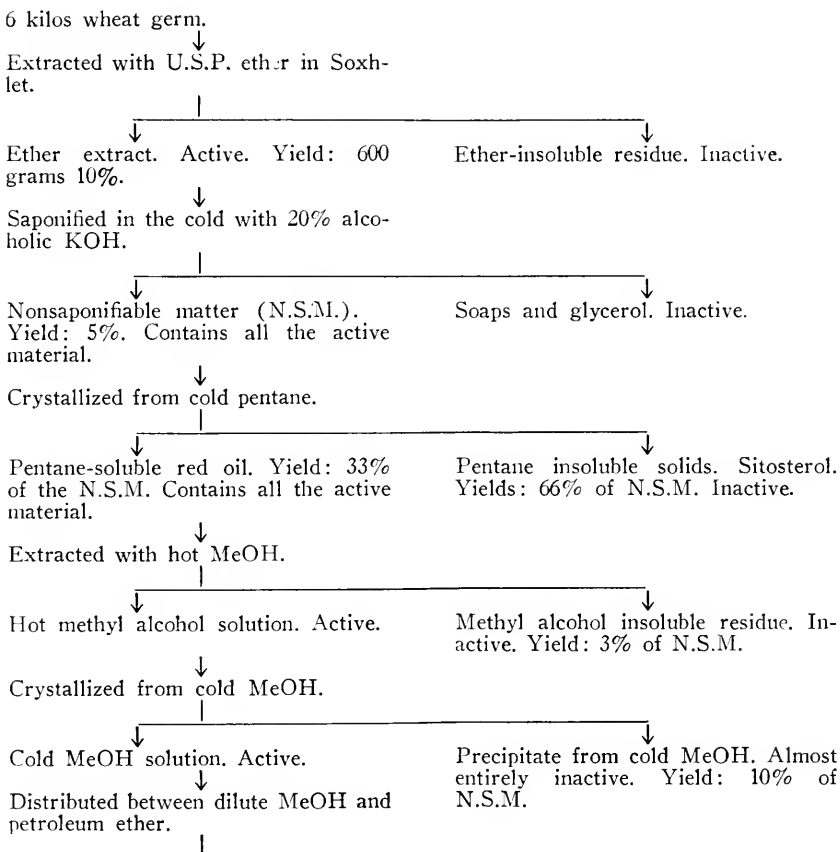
6 kilos wheat germ.

Extracted with U.S.P. ether in Soxhlet.

Ether extract. Active. Yield: 600 grams 10%.

Ether-insoluble residue. Inactive.

Saponified in the cold with 20% alcoholic KOH.

Nonsaponifiable matter (N.S.M.). Yield: 5%. Contains all the active material.

Soaps and glycerol. Inactive.

Crystallized from cold pentane.

Pentane-soluble red oil. Yield: 33% of the N.S.M. Contains all the active material.

Pentane insoluble solids. Sitosterol. Yields: 66% of N.S.M. Inactive.

Extracted with hot MeOH.

Hot methyl alcohol solution. Active.

Methyl alcohol insoluble residue. Inactive. Yield: 3% of N.S.M.

Crystallized from cold MeOH.

Cold MeOH solution. Active.

Precipitate from cold MeOH. Almost entirely inactive. Yield: 10% of N.S.M.

Distributed between dilute MeOH and petroleum ether.